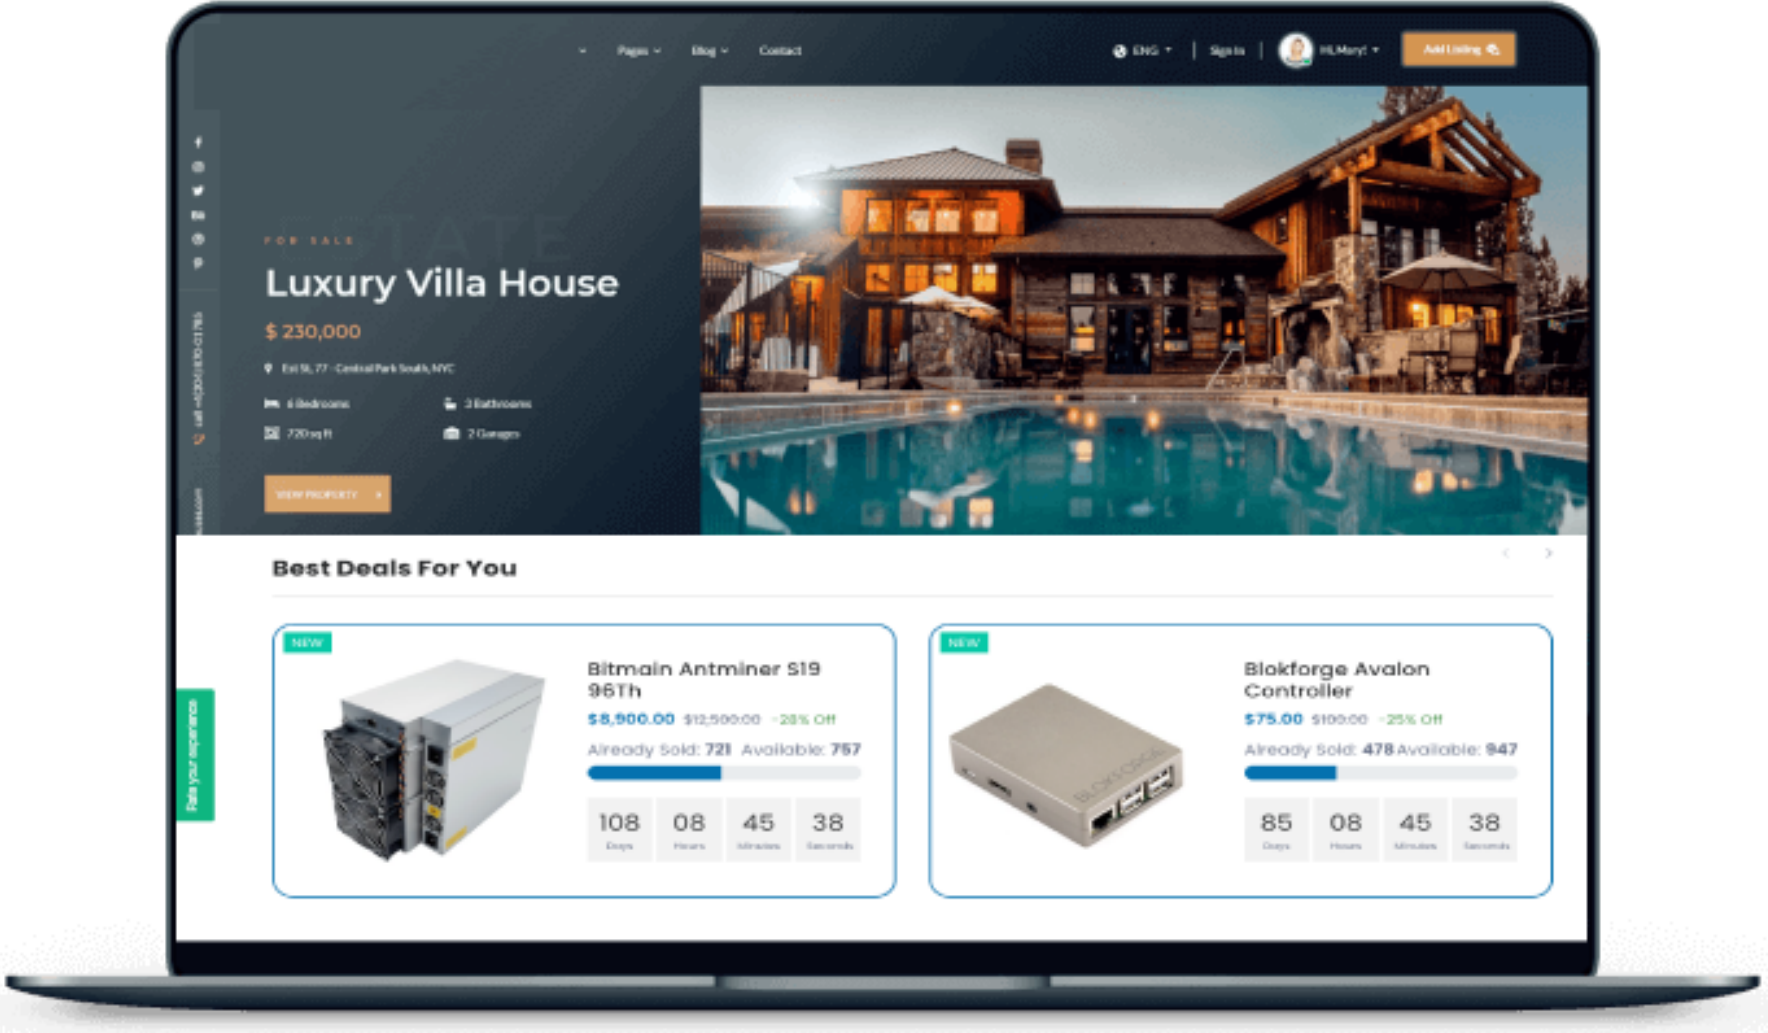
Pages Blog Contact

ENG | Sign In | Hi, Mary! Add Listing

FOR SALE

Luxury Villa House

$ 230,000

Est St, 77 - Central Park South, NYC

6 Bedrooms 3 Bathrooms

720 sq ft 2 Garages

VIEW PROPERTY

Best Deals For You

NEW

Bitmain Antminer S19 96Th

$8,900.00 $12,500.00 -28% Off

Already Sold: 721 Available: 757

| 108 | 08 | 45 | 38 |
|---|---|---|---|
| Days | Hours | Minutes | Seconds |

NEW

Blokforge Avalon Controller

$75.00 $100.00 -25% Off

Already Sold: 478 Available: 947

| 85 | 08 | 45 | 38 |
|---|---|---|---|
| Days | Hours | Minutes | Seconds |

Rate your experience